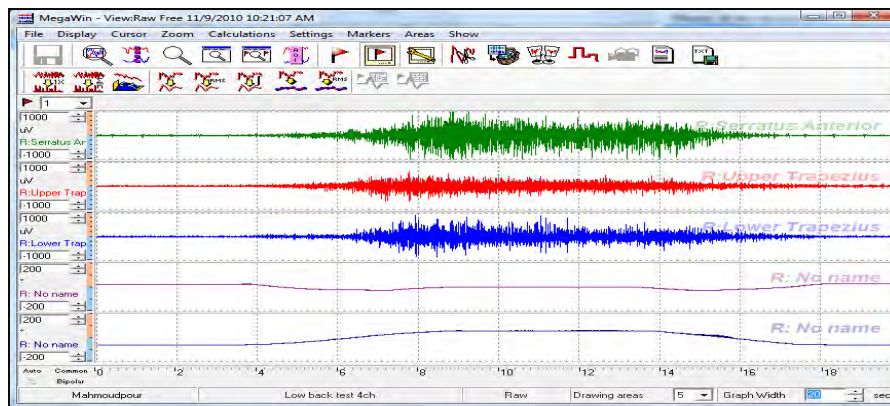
MegaWin - View:Raw Free 11/9/2010 10:21:07 AM

File Display Cursor Zoom Calculations Settings Markers Areas Show

1

1000
uV
R:Serratus Ar
-1000

R:Serratus Anterior

1000
uV
R:Upper Trap
-1000

R:Upper Trapezius

1000
uV
R:Lower Trap
-1000

R:Lower Trapezius

200
R: No name
-200

R: No name

200
R: No name
-200

R: No name

Auto Common
Bipolar

0 2 4 6 8 10 12 14 16 18

Mahmoudpour | Low back test 4ch | Raw | Drawing areas 5 | Graph Width 20 sec